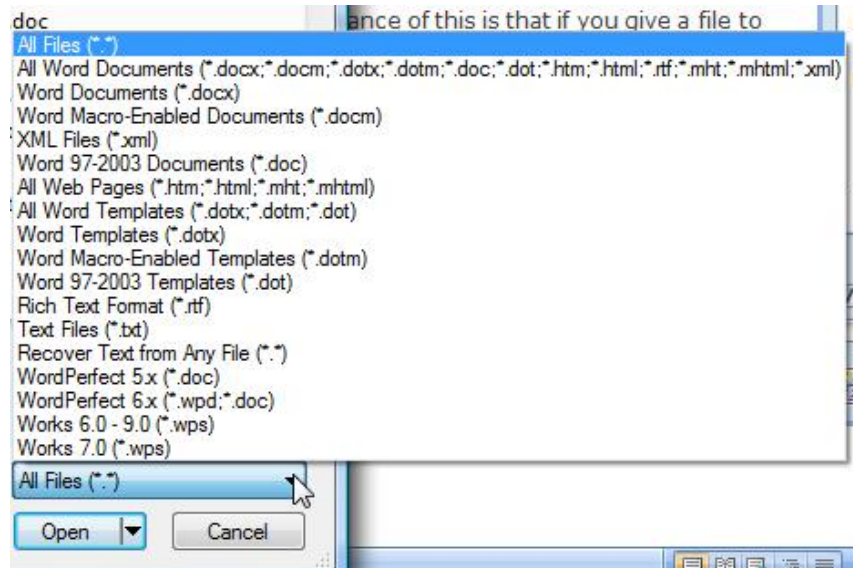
doc
ance of this is that if you give a file to

All Files (*.*)
All Word Documents (*.docx;*.docm;*.dotx;*.dotm;*.doc;*.dot;*.htm;*.html;*.rtf;*.mht;*.mhtml;*.xml)
Word Documents (*.docx)
Word Macro-Enabled Documents (*.docm)
XML Files (*.xml)
Word 97-2003 Documents (*.doc)
All Web Pages (*.htm;*.html;*.mht;*.mhtml)
All Word Templates (*.dotx;*.dotm;*.dot)
Word Templates (*.dotx)
Word Macro-Enabled Templates (*.dotm)
Word 97-2003 Templates (*.dot)
Rich Text Format (*.rtf)
Text Files (*.txt)
Recover Text from Any File (*.*)
WordPerfect 5.x (*.doc)
WordPerfect 6.x (*.wpd;*.doc)
Works 6.0 - 9.0 (*.wps)
Works 7.0 (*.wps)

All Files (*.*)

Open
Cancel